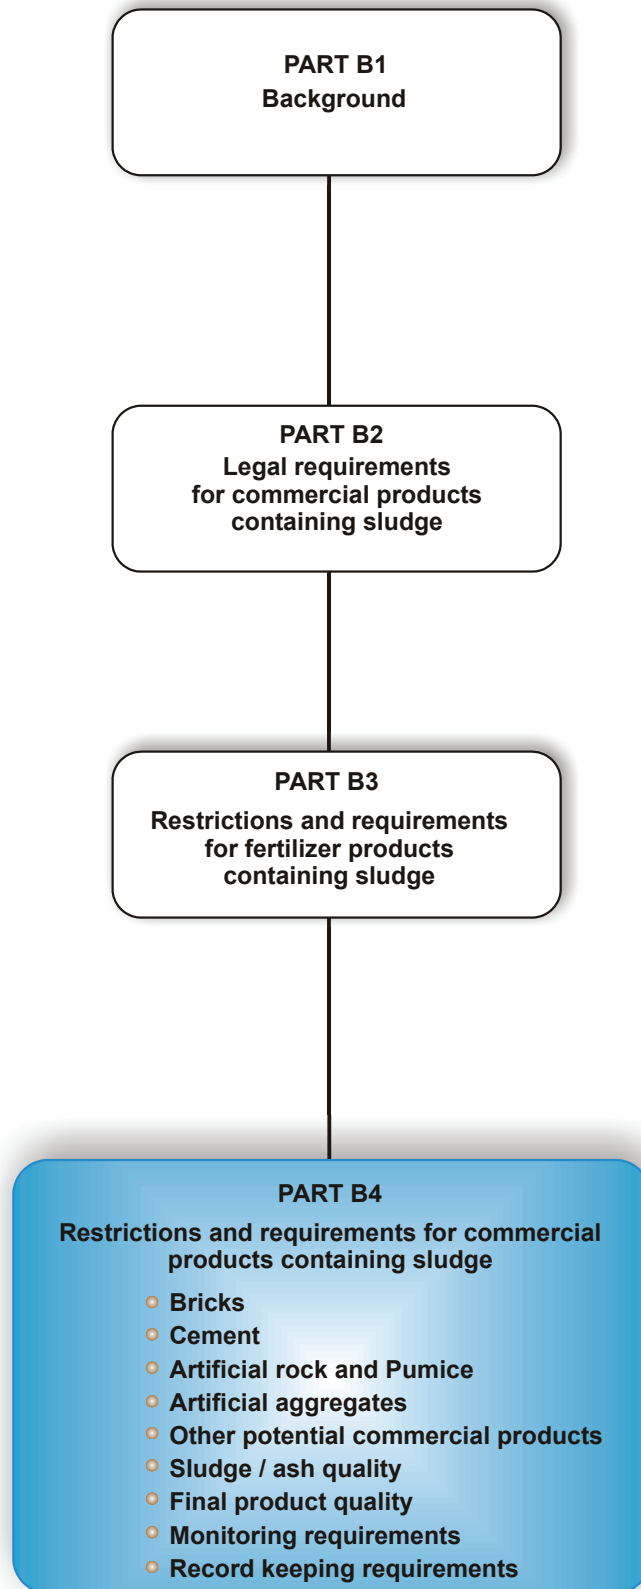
PART B1
Background

PART B2
Legal requirements for commercial products containing sludge

PART B3
Restrictions and requirements for fertilizer products containing sludge

PART B4
Restrictions and requirements for commercial products containing sludge

- Bricks
- Cement
- Artificial rock and Pumice
- Artificial aggregates
- Other potential commercial products
- Sludge / ash quality
- Final product quality
- Monitoring requirements
- Record keeping requirements